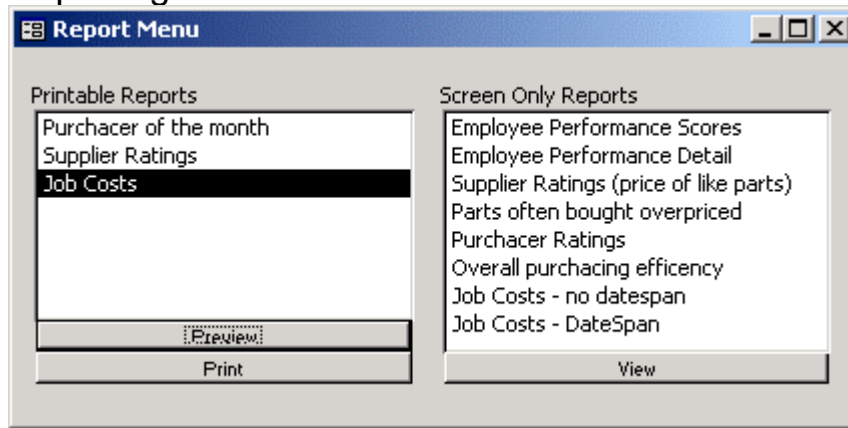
Report Menu

Printable Reports
Purchacer of the month
Supplier Ratings
Job Costs

Preview
Print

Screen Only Reports
Employee Performance Scores
Employee Performance Detail
Supplier Ratings (price of like parts)
Parts often bought overpriced
Purchacer Ratings
Overall purchacing efficency
Job Costs - no datespan
Job Costs - DateSpan

View